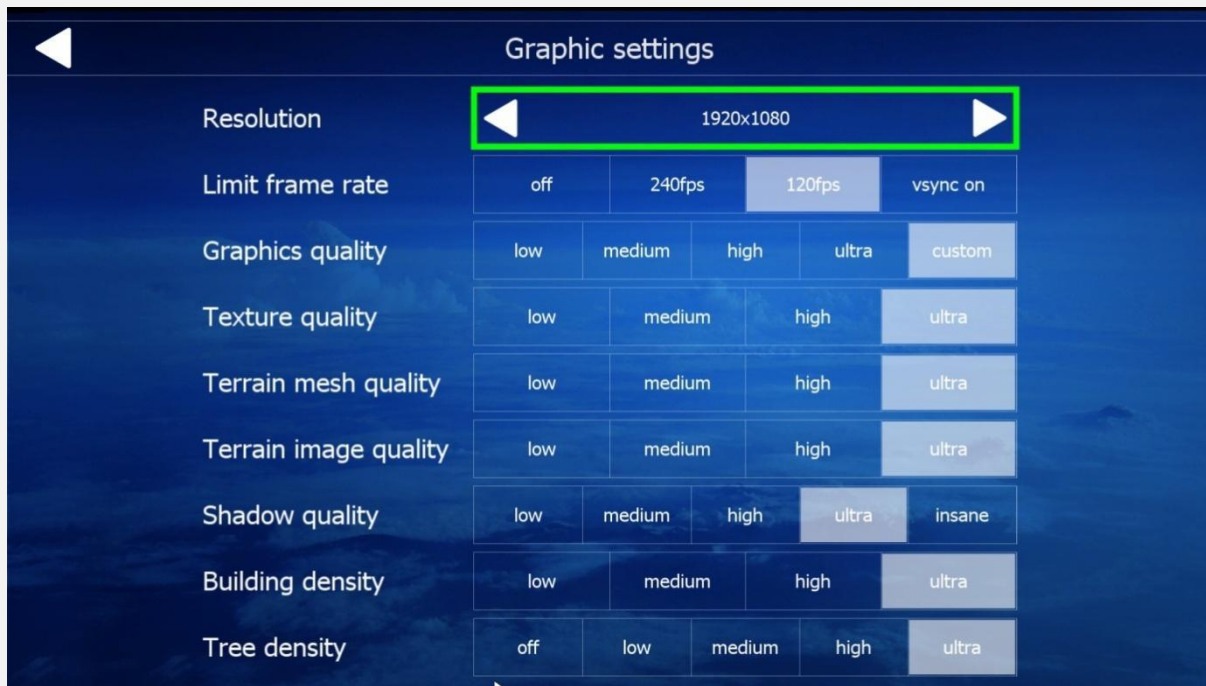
Graphic settings

Resolution 1920x1080

Limit frame rate off 240fps 120fps vsync on

Graphics quality low medium high ultra custom

Texture quality low medium high ultra

Terrain mesh quality low medium high ultra

Terrain image quality low medium high ultra

Shadow quality low medium high ultra insane

Building density low medium high ultra

Tree density off low medium high ultra